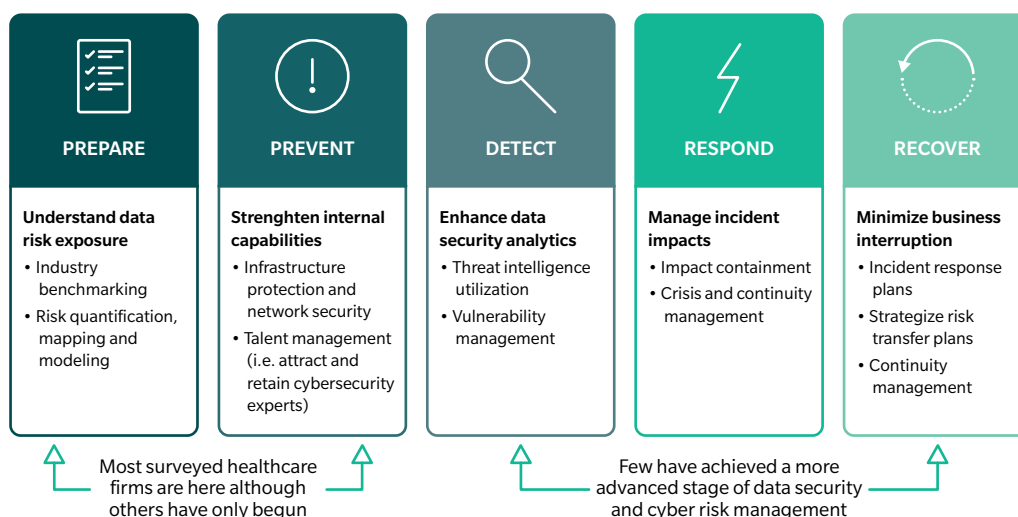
PREPARE

Understand data risk exposure

- Industry benchmarking
- Risk quantification, mapping and modeling

PREVENT

Strenghten internal capabilities

- Infrastructure protection and network security
- Talent management (i.e. attract and retain cybersecurity experts)

DETECT

Enhance data security analytics

- Threat intelligence utilization
- Vulnerability management

RESPOND

Manage incident impacts

- Impact containment
- Crisis and continuity management

RECOVER

Minimize business interruption

- Incident response plans
- Strategize risk transfer plans
- Continuity management

Most surveyed healthcare firms are here although others have only begun

Few have achieved a more advanced stage of data security and cyber risk management